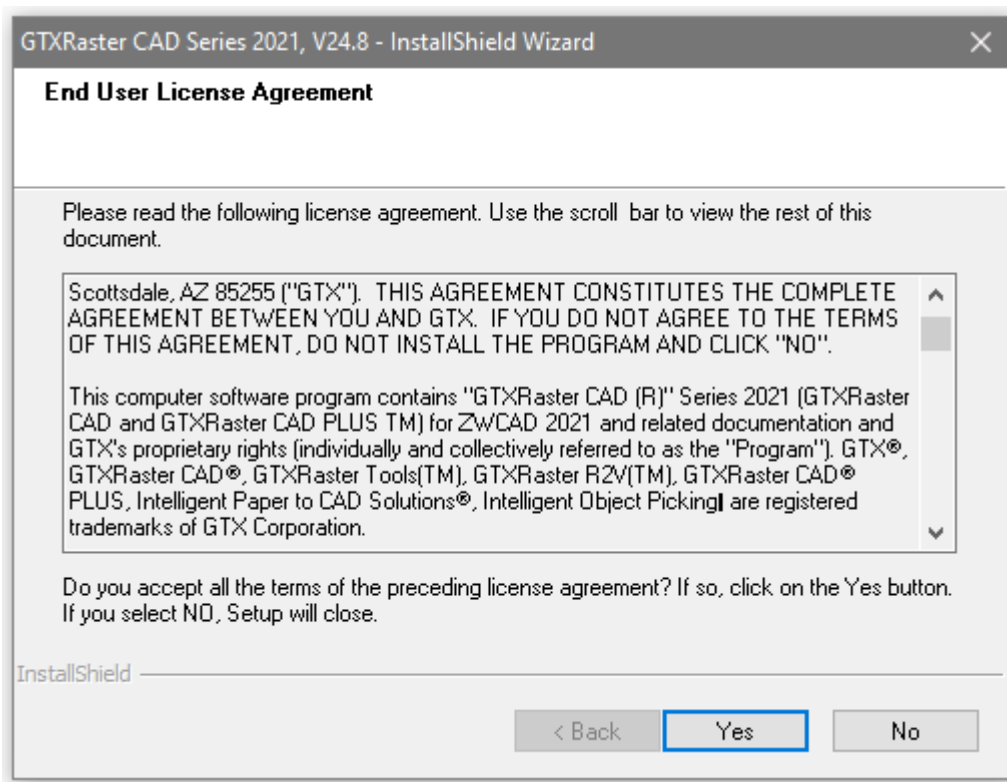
GTXRaster CAD Series 2021, V24.8 - InstallShield Wizard

End User License Agreement

Please read the following license agreement. Use the scroll bar to view the rest of this document.

Scottsdale, AZ 85255 ("GTX"). THIS AGREEMENT CONSTITUTES THE COMPLETE AGREEMENT BETWEEN YOU AND GTX. IF YOU DO NOT AGREE TO THE TERMS OF THIS AGREEMENT, DO NOT INSTALL THE PROGRAM AND CLICK "NO".

This computer software program contains "GTXRaster CAD (R)" Series 2021 (GTXRaster CAD and GTXRaster CAD PLUS TM) for ZWCAD 2021 and related documentation and GTX's proprietary rights (individually and collectively referred to as the "Program"). GTX®, GTXRaster CAD®, GTXRaster Tools(TM), GTXRaster R2V(TM), GTXRaster CAD® PLUS, Intelligent Paper to CAD Solutions®, Intelligent Object Picking are registered trademarks of GTX Corporation.

Do you accept all the terms of the preceding license agreement? If so, click on the Yes button. If you select NO, Setup will close.

InstallShield

< Back Yes No